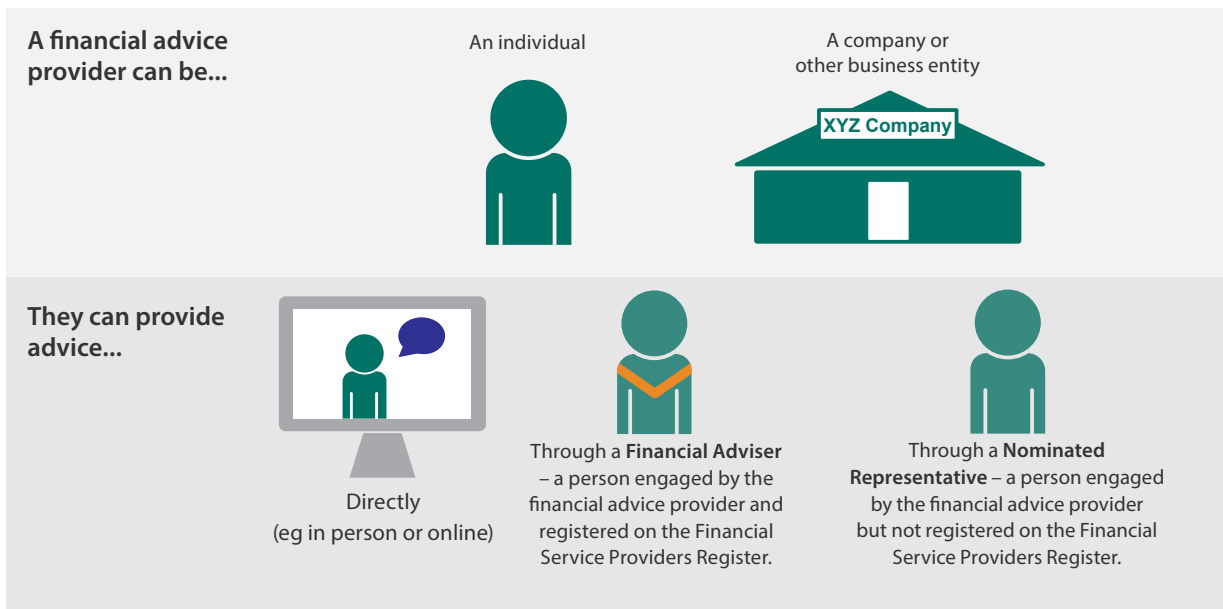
A financial advice provider can be...

An individual

A company or other business entity

XYZ Company

They can provide advice...

Directly (eg in person or online)

Through a **Financial Adviser** – a person engaged by the financial advice provider and registered on the Financial Service Providers Register.

Through a **Nominated Representative** – a person engaged by the financial advice provider but not registered on the Financial Service Providers Register.